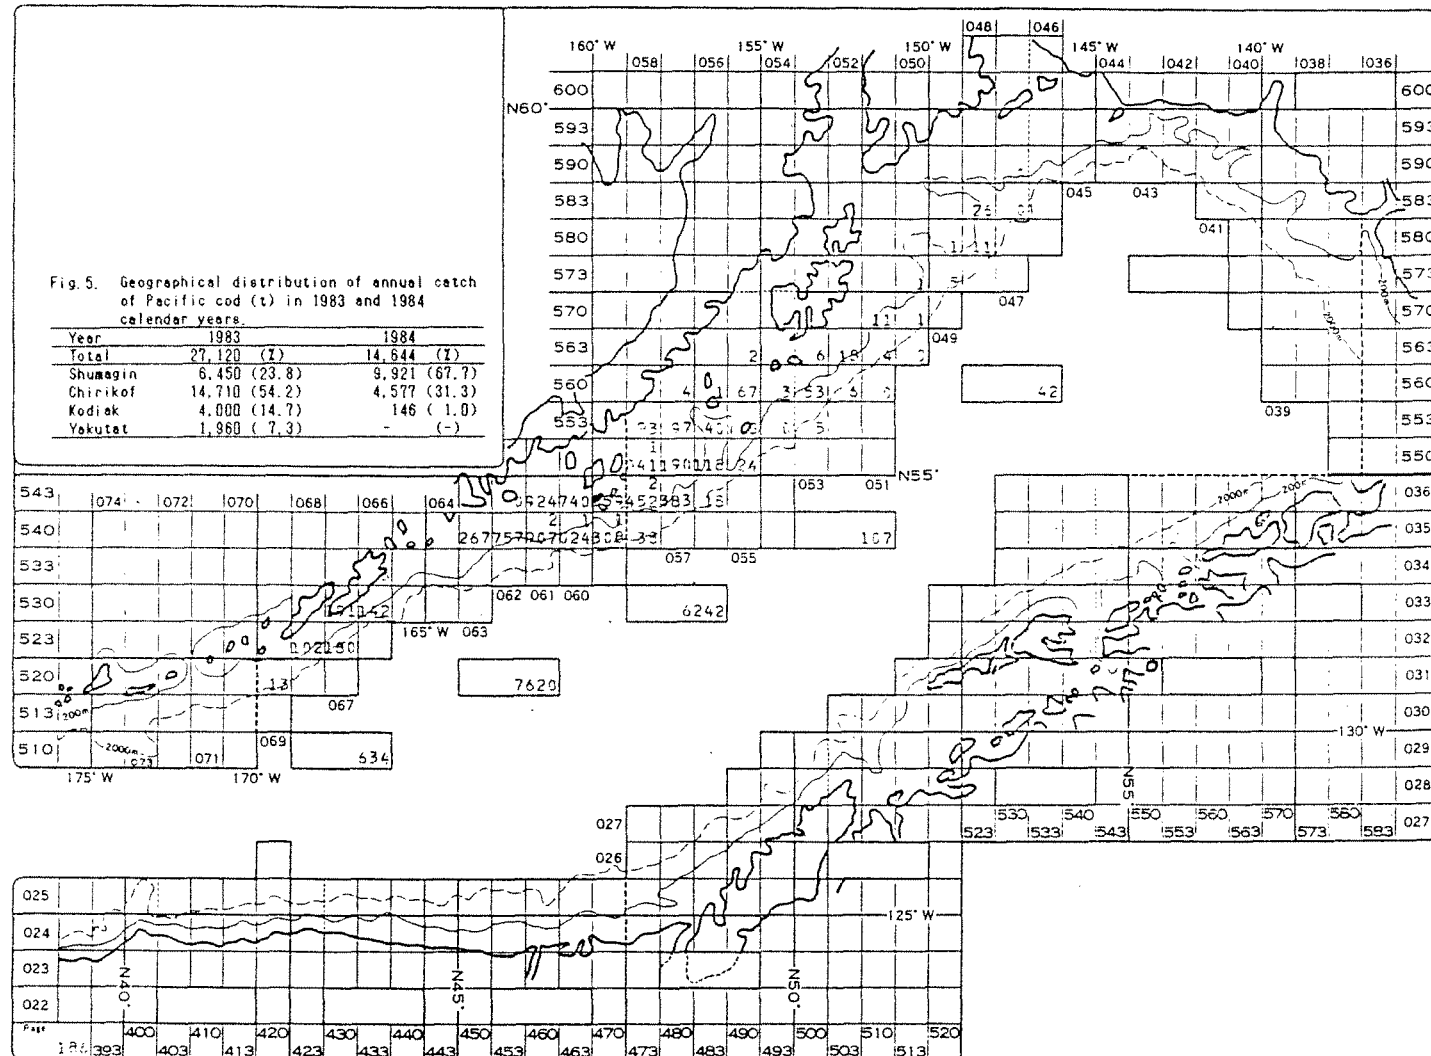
Fig.5. Geographical distribution of annual catch of Pacific cod (t) in 1983 and 1984 calendar years.

| Year | 1983 | 1984 |
|---|---|---|
| Total | 27,120 (%) | 14,644 (%) |
| Shumagin | 6,450 (23.8) | 9,921 (67.7) |
| Chirikof | 14,710 (54.2) | 4,577 (31.3) |
| Kodiak | 4,000 (14.7) | 146 ( 1.0) |
| Yakutat | 1,960 ( 7.3) | - (-) |

160° W 155° W 150° W 145° W 140° W
058 056 054 052 050 048 046 044 042 040 038 036
N60°
600 593 590 583 580 573 570 563 560 553 550
045 043 041 047 049 039
26 31 11 11 1 11 1
2 6 18 4 2
4 67 3 531 5
42
33 97 40 03 5
241 190 118 24
N55°
053 051
543 074 072 070 068 066 064
540 533 530 523 520 513 510
24740 34523 83 15
267757 07024 808 33
157
057 055
062 061 060
6242
1 21 42
02 280
165° W 063
13
067
069
7620
534
071
175° W 170° W
1200m
2000m
023
036 035 034 033 032 031 030 029 028 027
2000m 200m
130° W
N55
530 540 550 560 570 580
523 533 543 553 563 573 583
027
026
025 024 023 022
125° W
N40° N45° N50°
400 410 420 430 440 450 460 470 480 490 500 510 520
393 403 413 423 433 443 453 463 473 483 493 503 513
Page 186